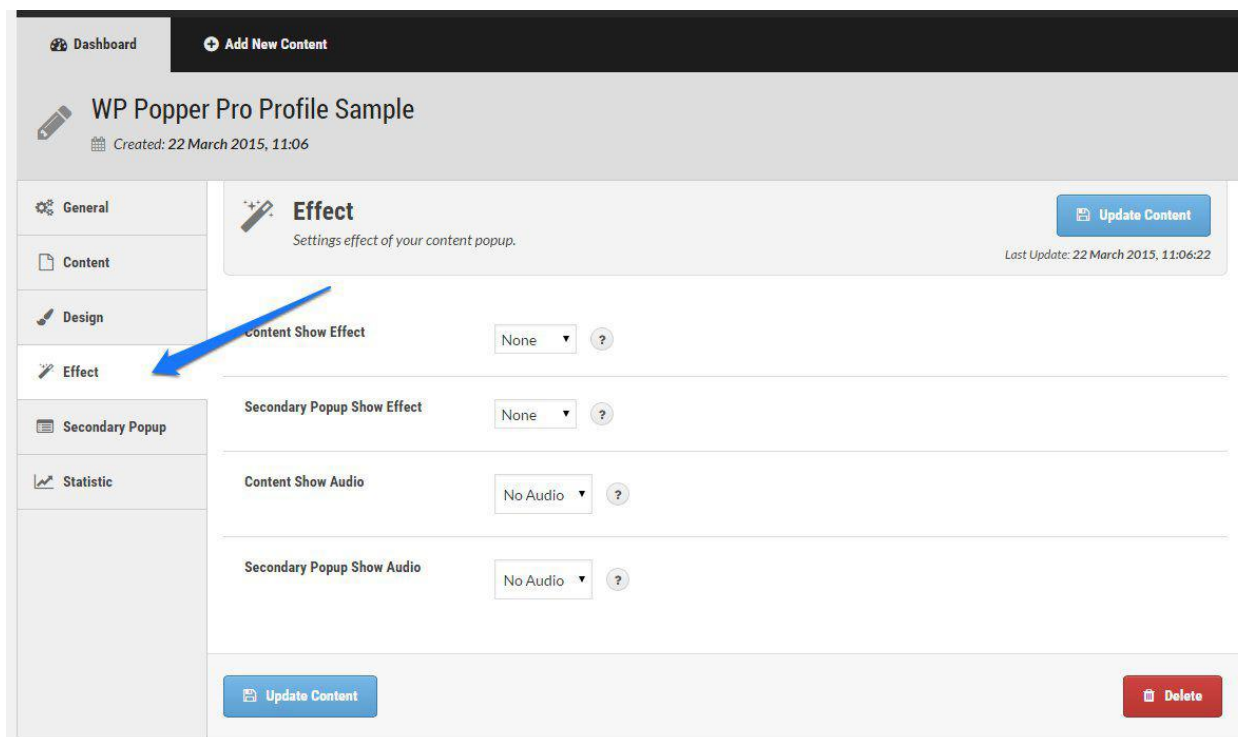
Dashboard
Add New Content

WP Popper Pro Profile Sample
Created: 22 March 2015, 11:06

General
Content
Design
Effect
Secondary Popup
Statistic

Effect
Settings effect of your content popup.

Update Content
Last Update: 22 March 2015, 11:06:22

Content Show Effect
None ?

Secondary Popup Show Effect
None ?

Content Show Audio
No Audio ?

Secondary Popup Show Audio
No Audio ?

Update Content
Delete